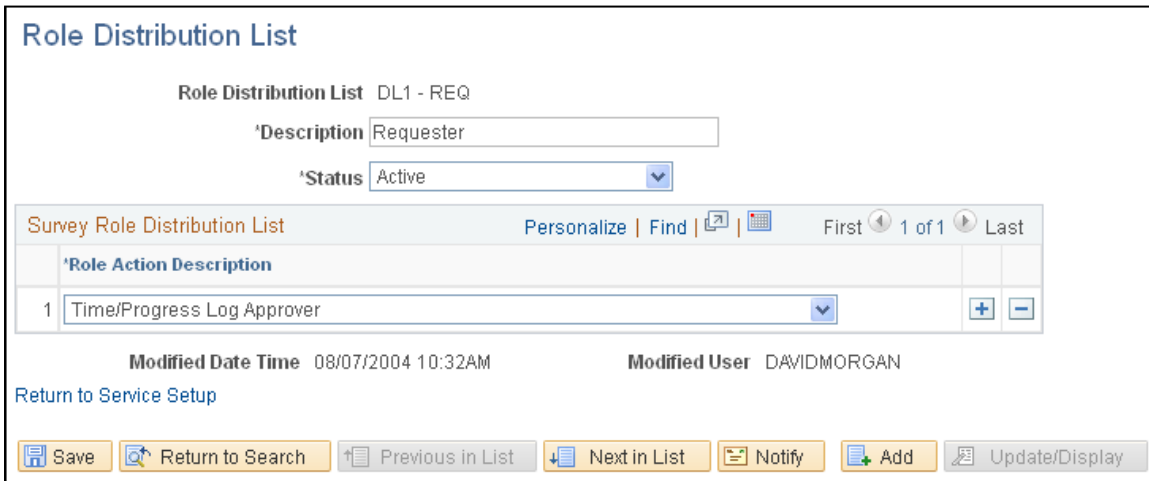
Role Distribution List

Role Distribution List DL1 - REQ

*Description Requester

*Status Active

Survey Role Distribution List

Personalize | Find | | First 1 of 1 Last

| | *Role Action Description | | |
|---|---|---|---|
| 1 | Time/Progress Log Approver | + | − |

Modified Date Time 08/07/2004 10:32AM Modified User DAVIDMORGAN

Return to Service Setup

Save Return to Search Previous in List Next in List Notify Add Update/Display